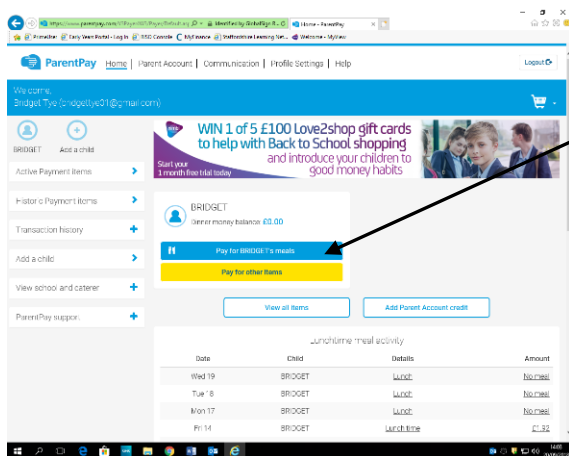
https://www.parentpay.com/V3Payer4/Payer/Default.asp | Identified by GlobalSign R... | Home - ParentPay

Promethean | Early Years Portal - Log in | BSSD Console | MyFinance | Staffordshire Learning Net... | Welcome - MyView

ParentPay Home | Parent Account | Communication | Profile Settings | Help

Logout

Welcome,
Bridget Tye (bridgettye01@gmail.com)

BRIDGET
Add a child

Active Payment items

Historic Payment items

Transaction history

Add a child

View school and caterer

ParentPay support

WIN 1 of 5 £100 Love2shop gift cards to help with Back to School shopping and introduce your children to good money habits

Start your 1 month free trial today

BRIDGET
Dinner money balance: £0.00

Pay for BRIDGET's meals

Pay for other items

View all items

Add Parent Account credit

Lunchtime meal activity

| Date | Child | Details | Amount |
|---|---|---|---|
| Wed 19 | BRIDGET | Lunch | No meal |
| Tue 18 | BRIDGET | Lunch | No meal |
| Mon 17 | BRIDGET | Lunch | No meal |
| Fri 14 | BRIDGET | Lunch time | £1.32 |